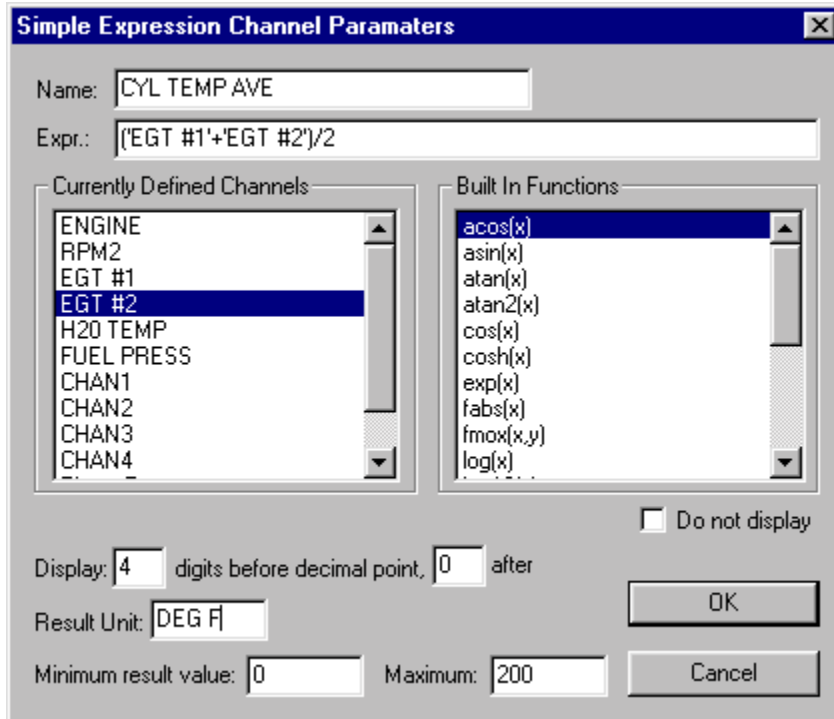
Simple Expression Channel Paramaters

Name: CYL TEMP AVE

Expr.: ('EGT #1'+'EGT #2')/2

Currently Defined Channels

ENGINE
RPM2
EGT #1
EGT #2
H20 TEMP
FUEL PRESS
CHAN1
CHAN2
CHAN3
CHAN4
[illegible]

Built In Functions

acos(x)
asin(x)
atan(x)
atan2(x)
cos(x)
cosh(x)
exp(x)
fabs(x)
fmox(x,y)
log(x)
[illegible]

Do not display

Display: 4 digits before decimal point, 0 after

Result Unit: DEG F

OK

Minimum result value: 0 Maximum: 200

Cancel